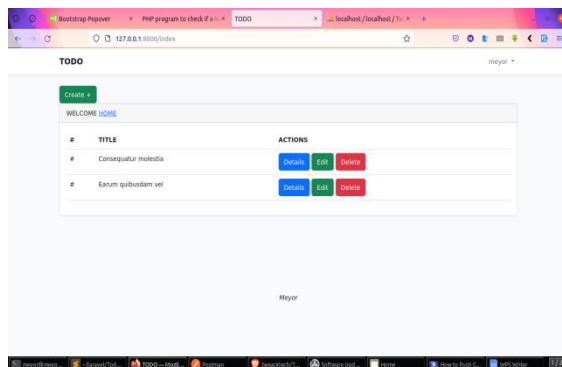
Bootstrap Popover × PHP program to check if a × TODO × localhost / localhost / To × +

127.0.0.1:8000/index

TODO

meyor

Create +

WELCOME HOME

| # | TITLE | ACTIONS |
|---|---|---|
| # | Consequatur molestia | Details Edit Delete |
| # | Earum quibusdam vel | Details Edit Delete |

Meyor

meyor@meyo... ~/laravel/Tod... TODO — Mozil... Postman beaukitech/T... Software Upd... Home How to Push C... WPS Writer